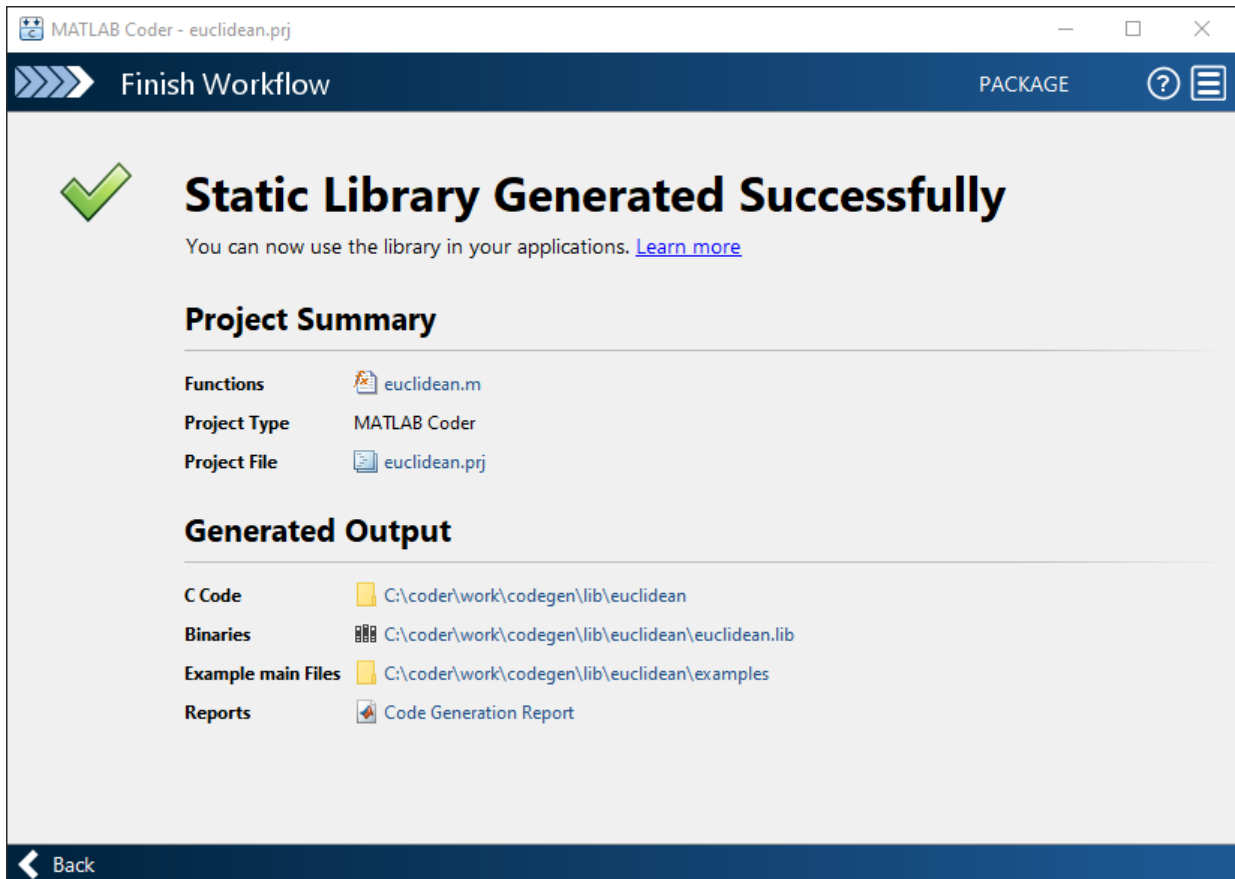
MATLAB Coder - euclidean.prj

Finish Workflow

PACKAGE

Static Library Generated Successfully

You can now use the library in your applications. Learn more

Project Summary

| | |
|---|---|
| Functions | euclidean.m |
| Project Type | MATLAB Coder |
| Project File | euclidean.prj |

Generated Output

| | |
|---|---|
| C Code | C:\coder\work\codegen\lib\euclidean |
| Binaries | C:\coder\work\codegen\lib\euclidean\euclidean.lib |
| Example main Files | C:\coder\work\codegen\lib\euclidean\examples |
| Reports | Code Generation Report |

Back